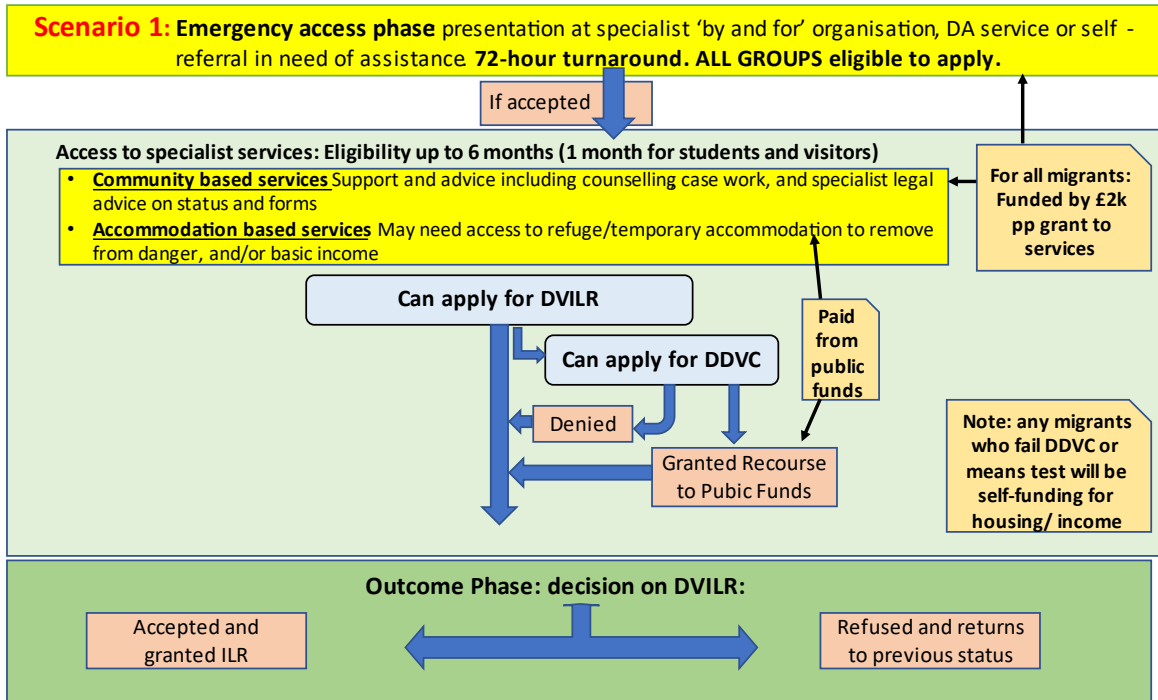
**Scenario 1: Emergency access phase** presentation at specialist 'by and for' organisation, DA service or self - referral in need of assistance **72-hour turnaround. ALL GROUPS eligible to apply.**

If accepted

**Access to specialist services: Eligibility up to 6 months (1 month for students and visitors)**

- **Community based services** Support and advice including counselling case work, and specialist legal advice on status and forms
- **Accommodation based services** May need access to refuge/temporary accommodation to remove from danger, and/or basic income

**For all migrants: Funded by £2k pp grant to services**

**Can apply for DVILR**

**Can apply for DDVC**

**Paid from public funds**

Denied

Granted Recourse to Pubic Funds

**Note: any migrants who fail DDVC or means test will be self-funding for housing/ income**

**Outcome Phase: decision on DVILR:**

Accepted and granted ILR

Refused and returns to previous status